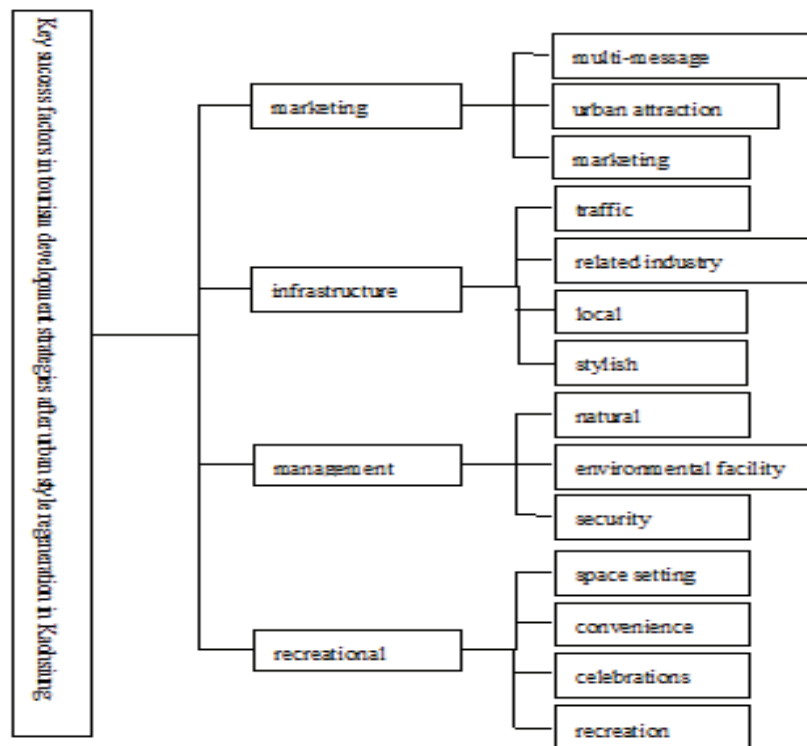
Key success factors in tourism development strategies after urban style regeneration in Kaohsiung

marketing
multi-message
urban attraction
marketing

infrastructure
traffic
related industry
local
stylish

management
natural
environmental facility
security

recreational
space setting
convenience
celebrations
recreation